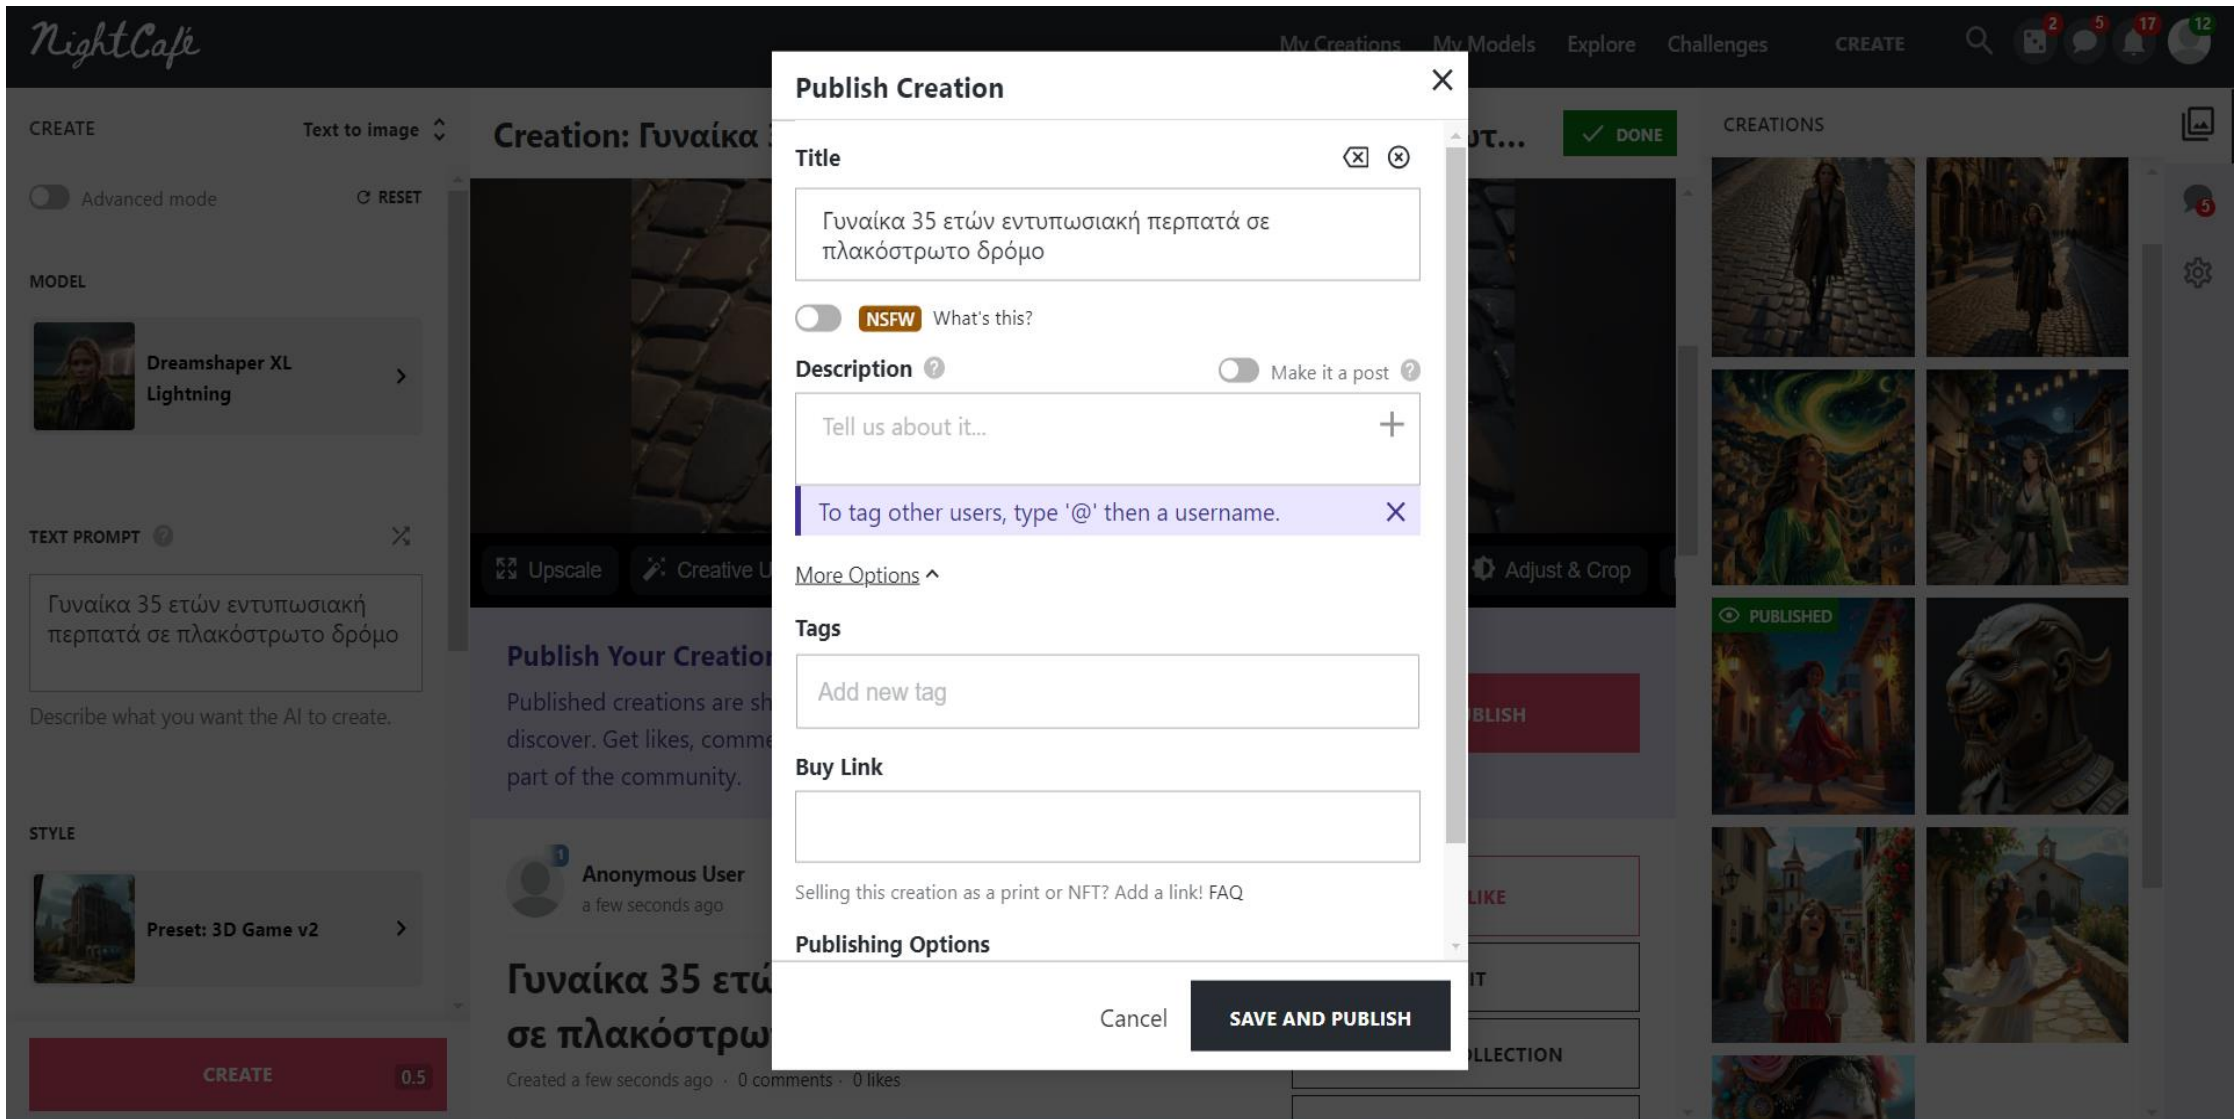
NightCafe

My Creations My Models Explore Challenges CREATE 2 5 17 12

CREATE Text to image

Advanced mode RESET

MODEL

Dreamshaper XL Lightning

TEXT PROMPT

Γυναίκα 35 ετών εντυπωσιακή περπατά σε πλακόστρωτο δρόμο

Describe what you want the AI to create.

STYLE

Preset: 3D Game v2

CREATE 0.5

Creation: Γυναίκα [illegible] ωτ...

DONE

Upscale Creative U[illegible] Adjust & Crop

Publish Your Creation

Published creations are sh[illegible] discover. Get likes, comme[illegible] part of the community.

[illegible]BLISH

Anonymous User
a few seconds ago

Γυναίκα 35 ετώ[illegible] σε πλακόστρω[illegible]

Created a few seconds ago · 0 comments · 0 likes

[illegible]LIKE

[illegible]IT

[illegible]LLECTION

CREATIONS

PUBLISHED

Publish Creation

Title

Γυναίκα 35 ετών εντυπωσιακή περπατά σε πλακόστρωτο δρόμο

NSFW What's this?

Description

Make it a post

Tell us about it...

To tag other users, type '@' then a username.

More Options

Tags

Add new tag

Buy Link

Selling this creation as a print or NFT? Add a link! FAQ

Publishing Options

Cancel SAVE AND PUBLISH